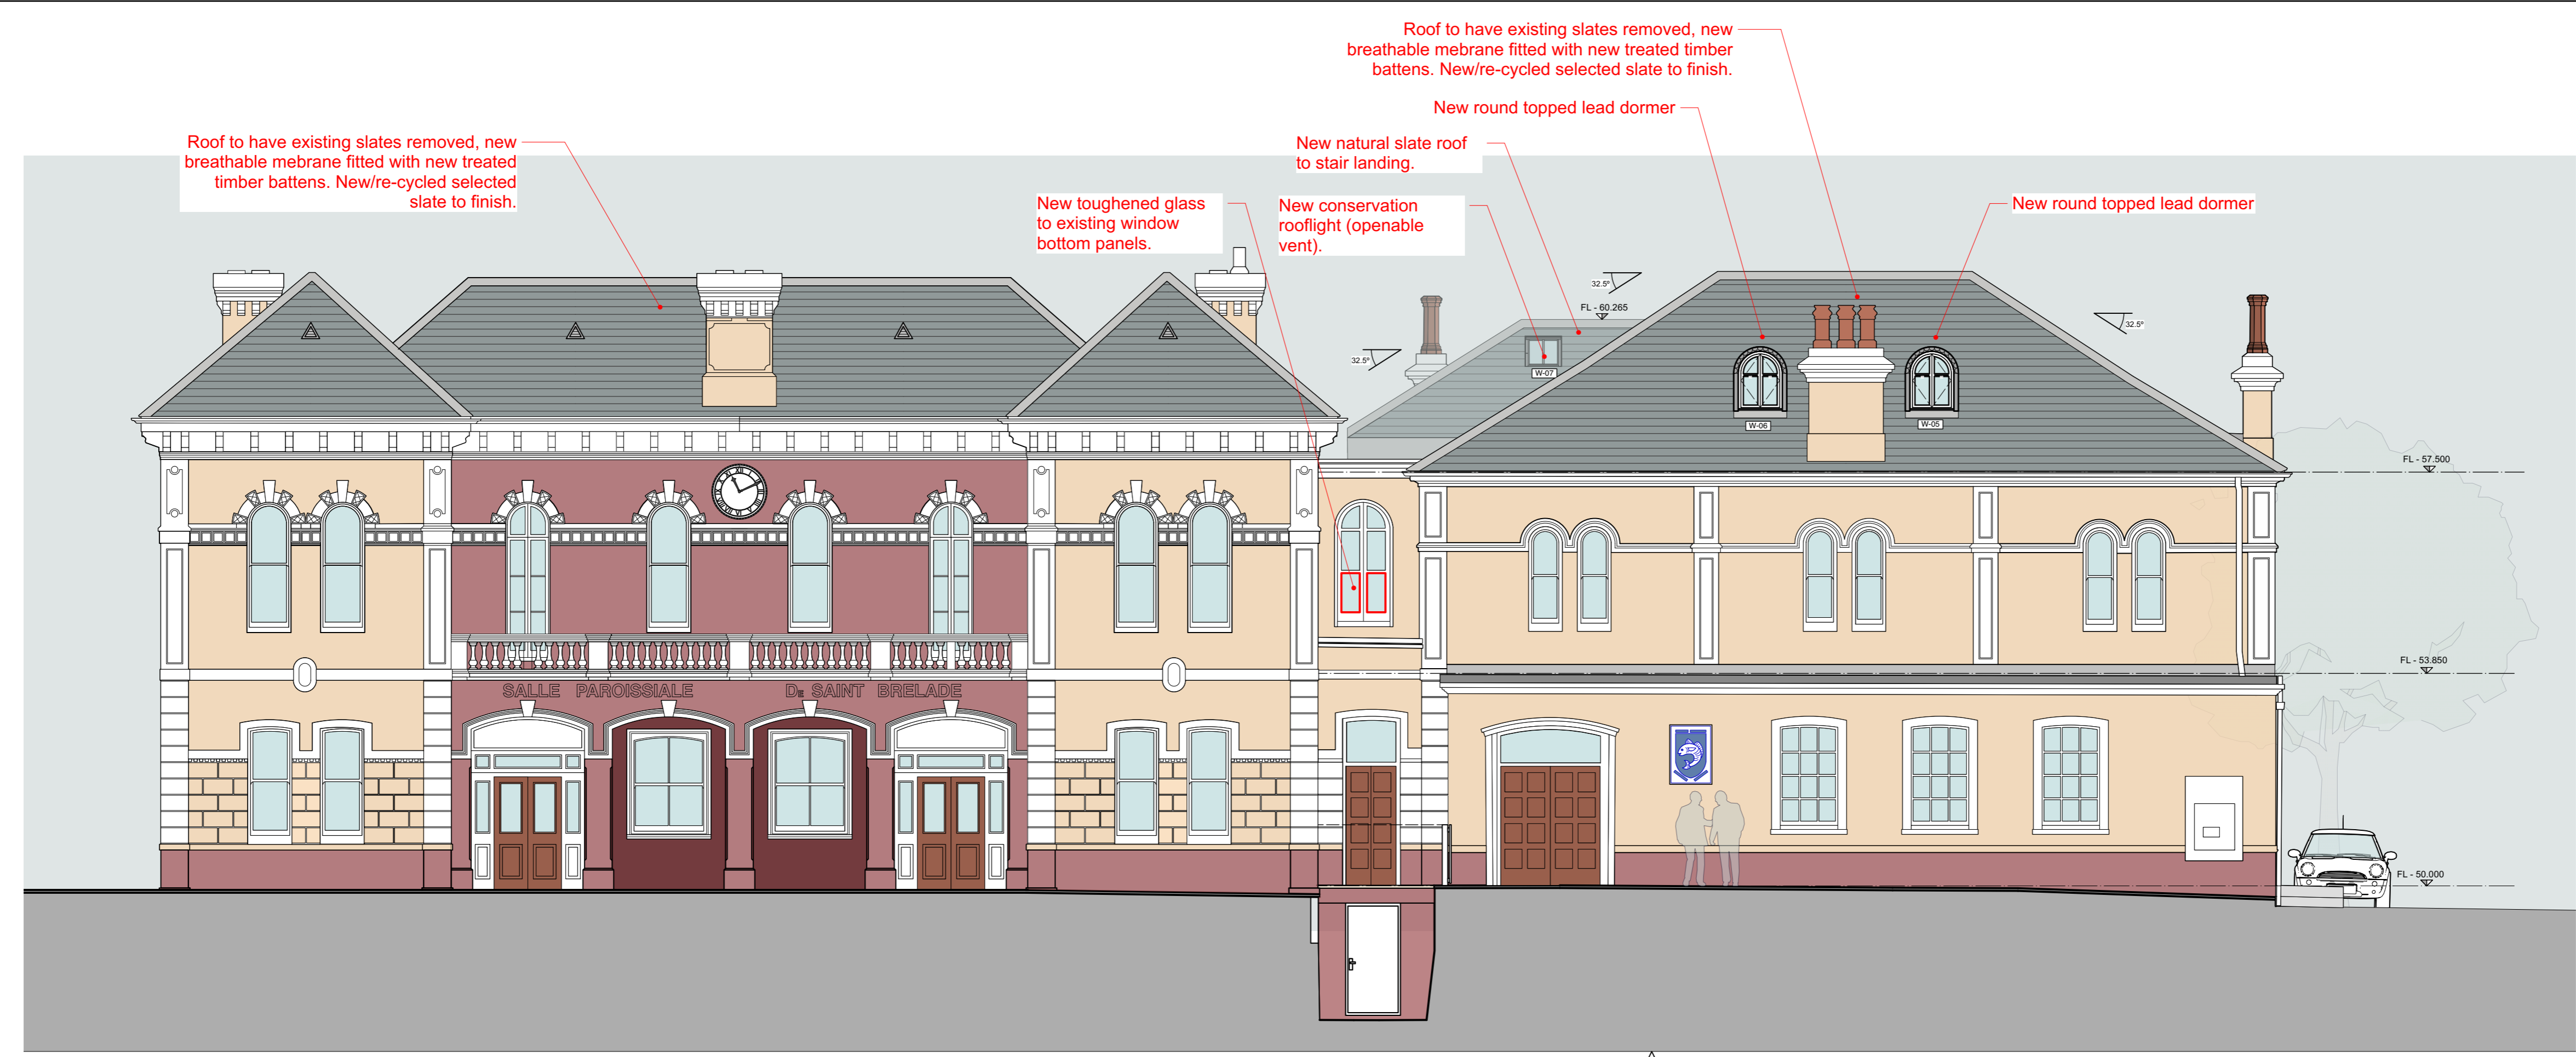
Roof to have existing slates removed, new breathable mebrane fitted with new treated timber battens. New/re-cycled selected slate to finish.

New round topped lead dormer

New natural slate roof to stair landing.

Roof to have existing slates removed, new breathable mebrane fitted with new treated timber battens. New/re-cycled selected slate to finish.

New toughened glass to existing window bottom panels.

New conservation rooflight (openable vent).

New round topped lead dormer

32.5°

FL - 60.265

32.5°

32.5°

W-07

W-06

W-05

FL - 57.500

SALLE PAROISSIALE DE SAINT BRELADE

FL - 53.850

FL - 50.000